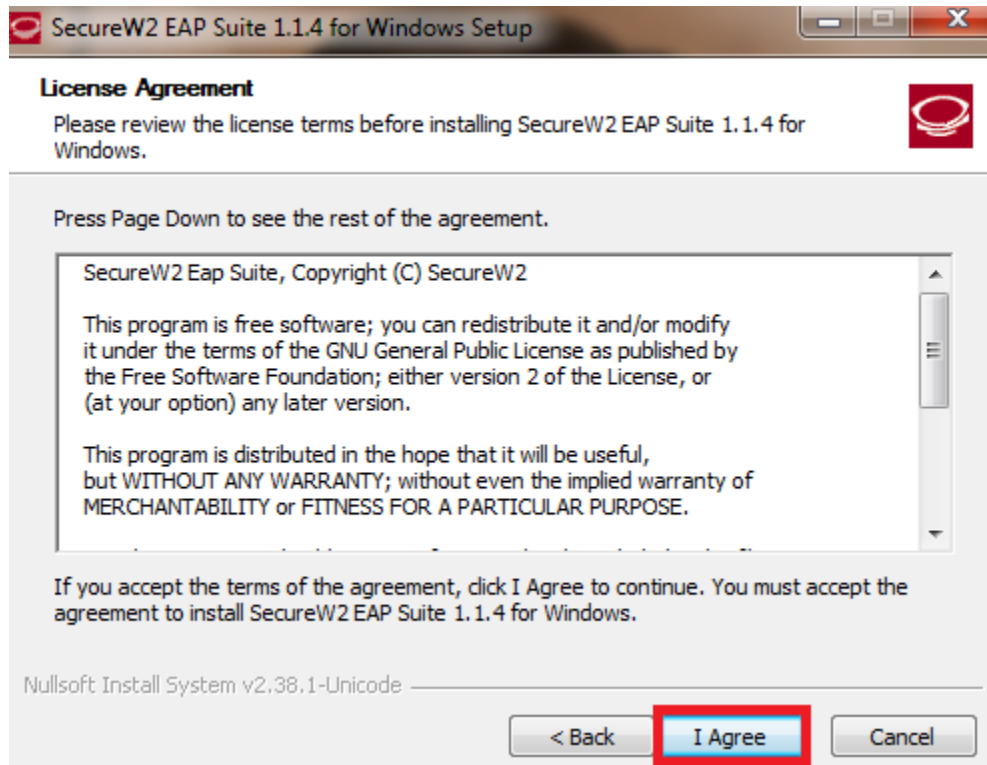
SecureW2 EAP Suite 1.1.4 for Windows Setup

License Agreement
Please review the license terms before installing SecureW2 EAP Suite 1.1.4 for Windows.

Press Page Down to see the rest of the agreement.

SecureW2 Eap Suite, Copyright (C) SecureW2

This program is free software; you can redistribute it and/or modify it under the terms of the GNU General Public License as published by the Free Software Foundation; either version 2 of the License, or (at your option) any later version.

This program is distributed in the hope that it will be useful, but WITHOUT ANY WARRANTY; without even the implied warranty of MERCHANTABILITY or FITNESS FOR A PARTICULAR PURPOSE.

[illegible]

If you accept the terms of the agreement, click I Agree to continue. You must accept the agreement to install SecureW2 EAP Suite 1.1.4 for Windows.

Nullsoft Install System v2.38.1-Unicode

< Back
I Agree
Cancel